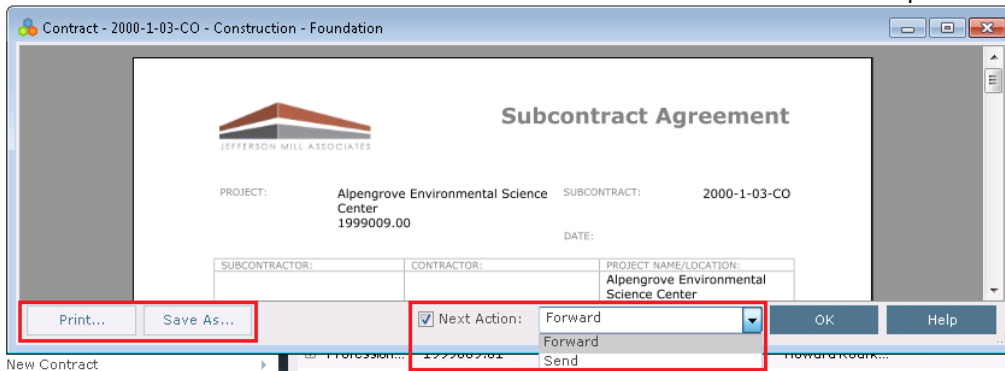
Contract - 2000-1-03-CO - Construction - Foundation

JEFFERSON MILL ASSOCIATES

Subcontract Agreement

PROJECT: Alpengrove Environmental Science Center 1999009.00

SUBCONTRACT: 2000-1-03-CO

DATE:

| SUBCONTRACTOR: | CONTRACTOR: | PROJECT NAME/LOCATION: Alpengrove Environmental Science Center |
|---|---|---|

Print...

Save As...

Next Action: Forward

Forward

Send

OK

Help

New Contract

Professio... 1999009.01 Howard Roark...